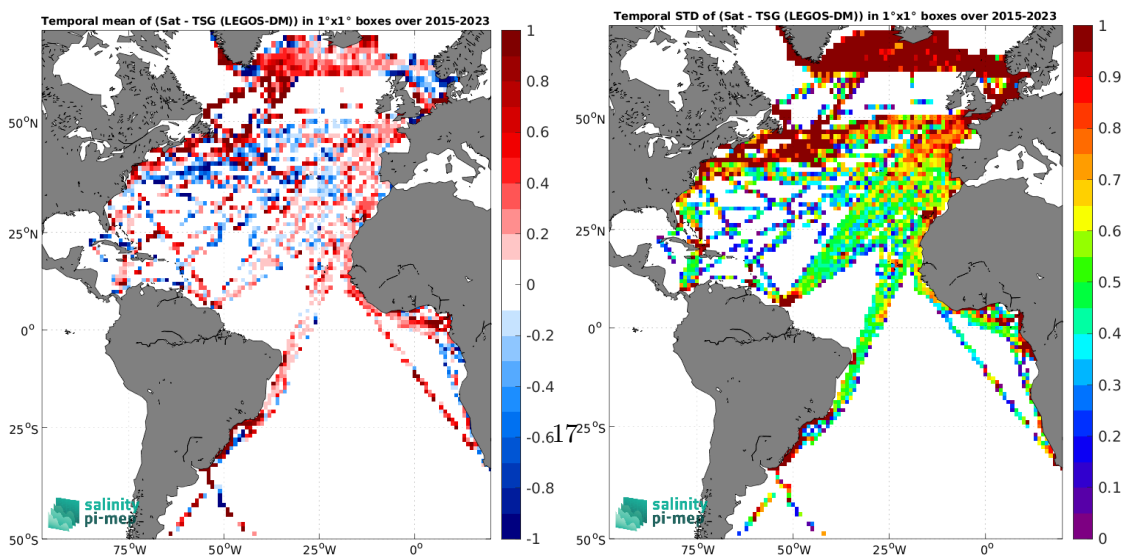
Temporal mean of (Sat - TSG (LEGOS-DM)) in 1°x1° boxes over 2015-2023

1
0.8
0.6
0.4
0.2
0
-0.2
-0.4
-0.6
-0.8
-1

$50^oN$
$25^oN$
$0^o$
$25^oS$
$50^oS$
$75^oW$ $50^oW$ $25^oW$ $0^o$

salinity pi-mep

17

Temporal STD of (Sat - TSG (LEGOS-DM)) in 1°x1° boxes over 2015-2023

1
0.9
0.8
0.7
0.6
0.5
0.4
0.3
0.2
0.1
0

$50^oN$
$25^oN$
$0^o$
$25^oS$
$50^oS$
$75^oW$ $50^oW$ $25^oW$ $0^o$

salinity pi-mep